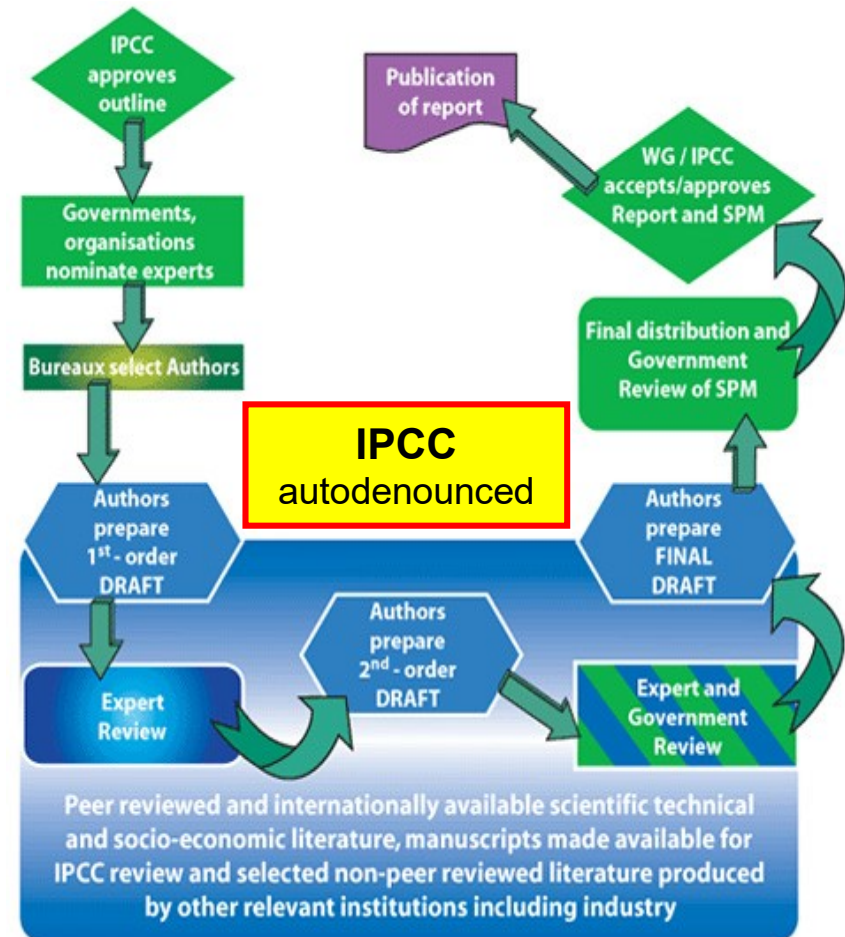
IPCC approves outline

Governments, organisations nominate experts

Bureaux select Authors

Authors prepare 1$^{st}$ - order DRAFT

Expert Review

Authors prepare 2$^{nd}$ - order DRAFT

Expert and Government Review

Authors prepare FINAL DRAFT

Final distribution and Government Review of SPM

WG / IPCC accepts/approves Report and SPM

Publication of report

IPCC
autodenounced

Peer reviewed and internationally available scientific technical and socio-economic literature, manuscripts made available for IPCC review and selected non-peer reviewed literature produced by other relevant institutions including industry